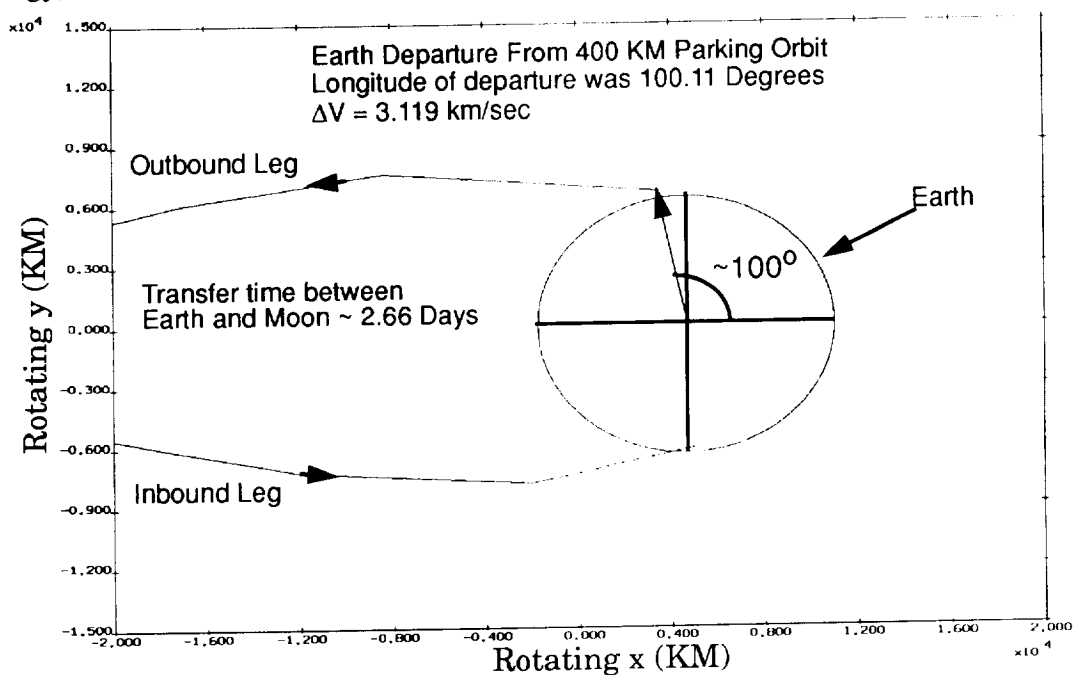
$\times10^4$ 1.500
1.200
0.900
0.600
0.300
0.000
-0.300
-0.600
-0.900
-1.200
-1.500

Earth Departure From 400 KM Parking Orbit
Longitude of departure was 100.11 Degrees
$\Delta V = 3.119$ km/sec

Outbound Leg

Earth

~$100^o$

Transfer time between Earth and Moon ~ 2.66 Days

Inbound Leg

Rotating y (KM)

-2.000 -1.600 -1.200 -0.800 -0.400 0.000 0.400 0.800 1.200 1.600 2.000 $\times10^4$

Rotating x (KM)